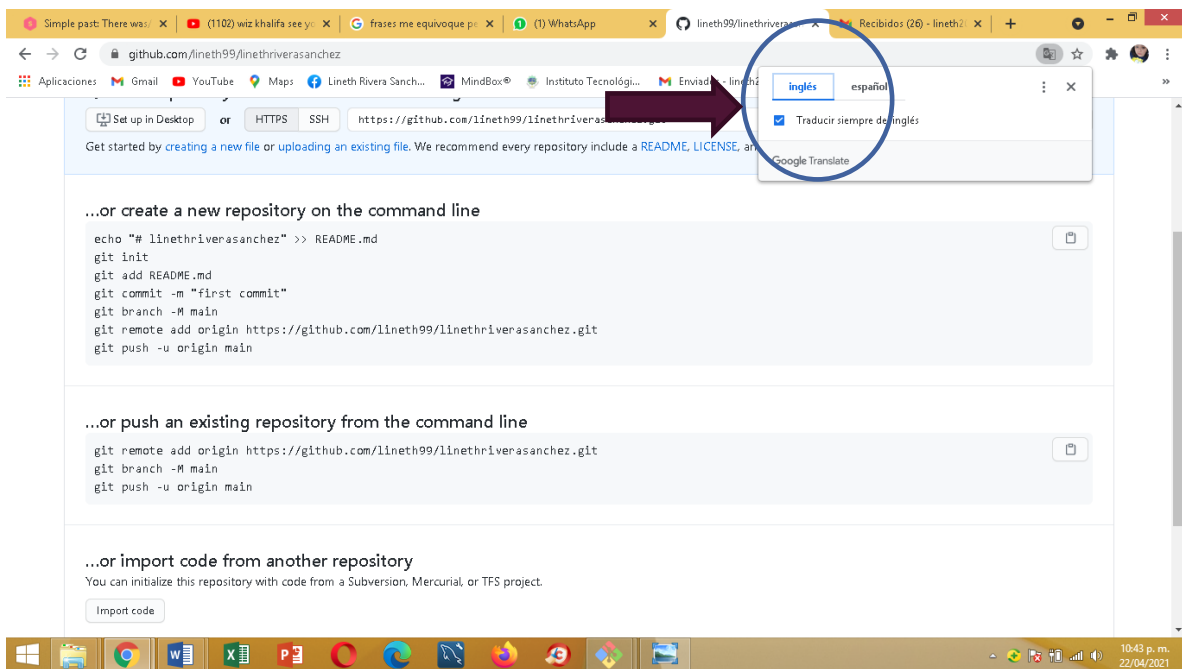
Simple past: There was ×
(1102) wiz khalifa see yo ×
frases me equivoque pe ×
(1) WhatsApp ×
lineth99/linethrivera ×
Recibidos (26) - lineth2 ×
+

github.com/lineth99/linethriverasanchez

Aplicaciones Gmail YouTube Maps Lineth Rivera Sanch... MindBox® Instituto Tecnológi... Enviad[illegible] - lineth2 »

inglés español
Traducir siempre de inglés
Google Translate

Set up in Desktop or HTTPS SSH https://github.com/lineth99/linethriveras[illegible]

Get started by creating a new file or uploading an existing file. We recommend every repository include a README, LICENSE, an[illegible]

...or create a new repository on the command line

echo "# linethriverasanchez" >> README.md
git init
git add README.md
git commit -m "first commit"
git branch -M main
git remote add origin https://github.com/lineth99/linethriverasanchez.git
git push -u origin main

...or push an existing repository from the command line

git remote add origin https://github.com/lineth99/linethriverasanchez.git
git branch -M main
git push -u origin main

...or import code from another repository

You can initialize this repository with code from a Subversion, Mercurial, or TFS project.

Import code

10:43 p. m.
22/04/2021